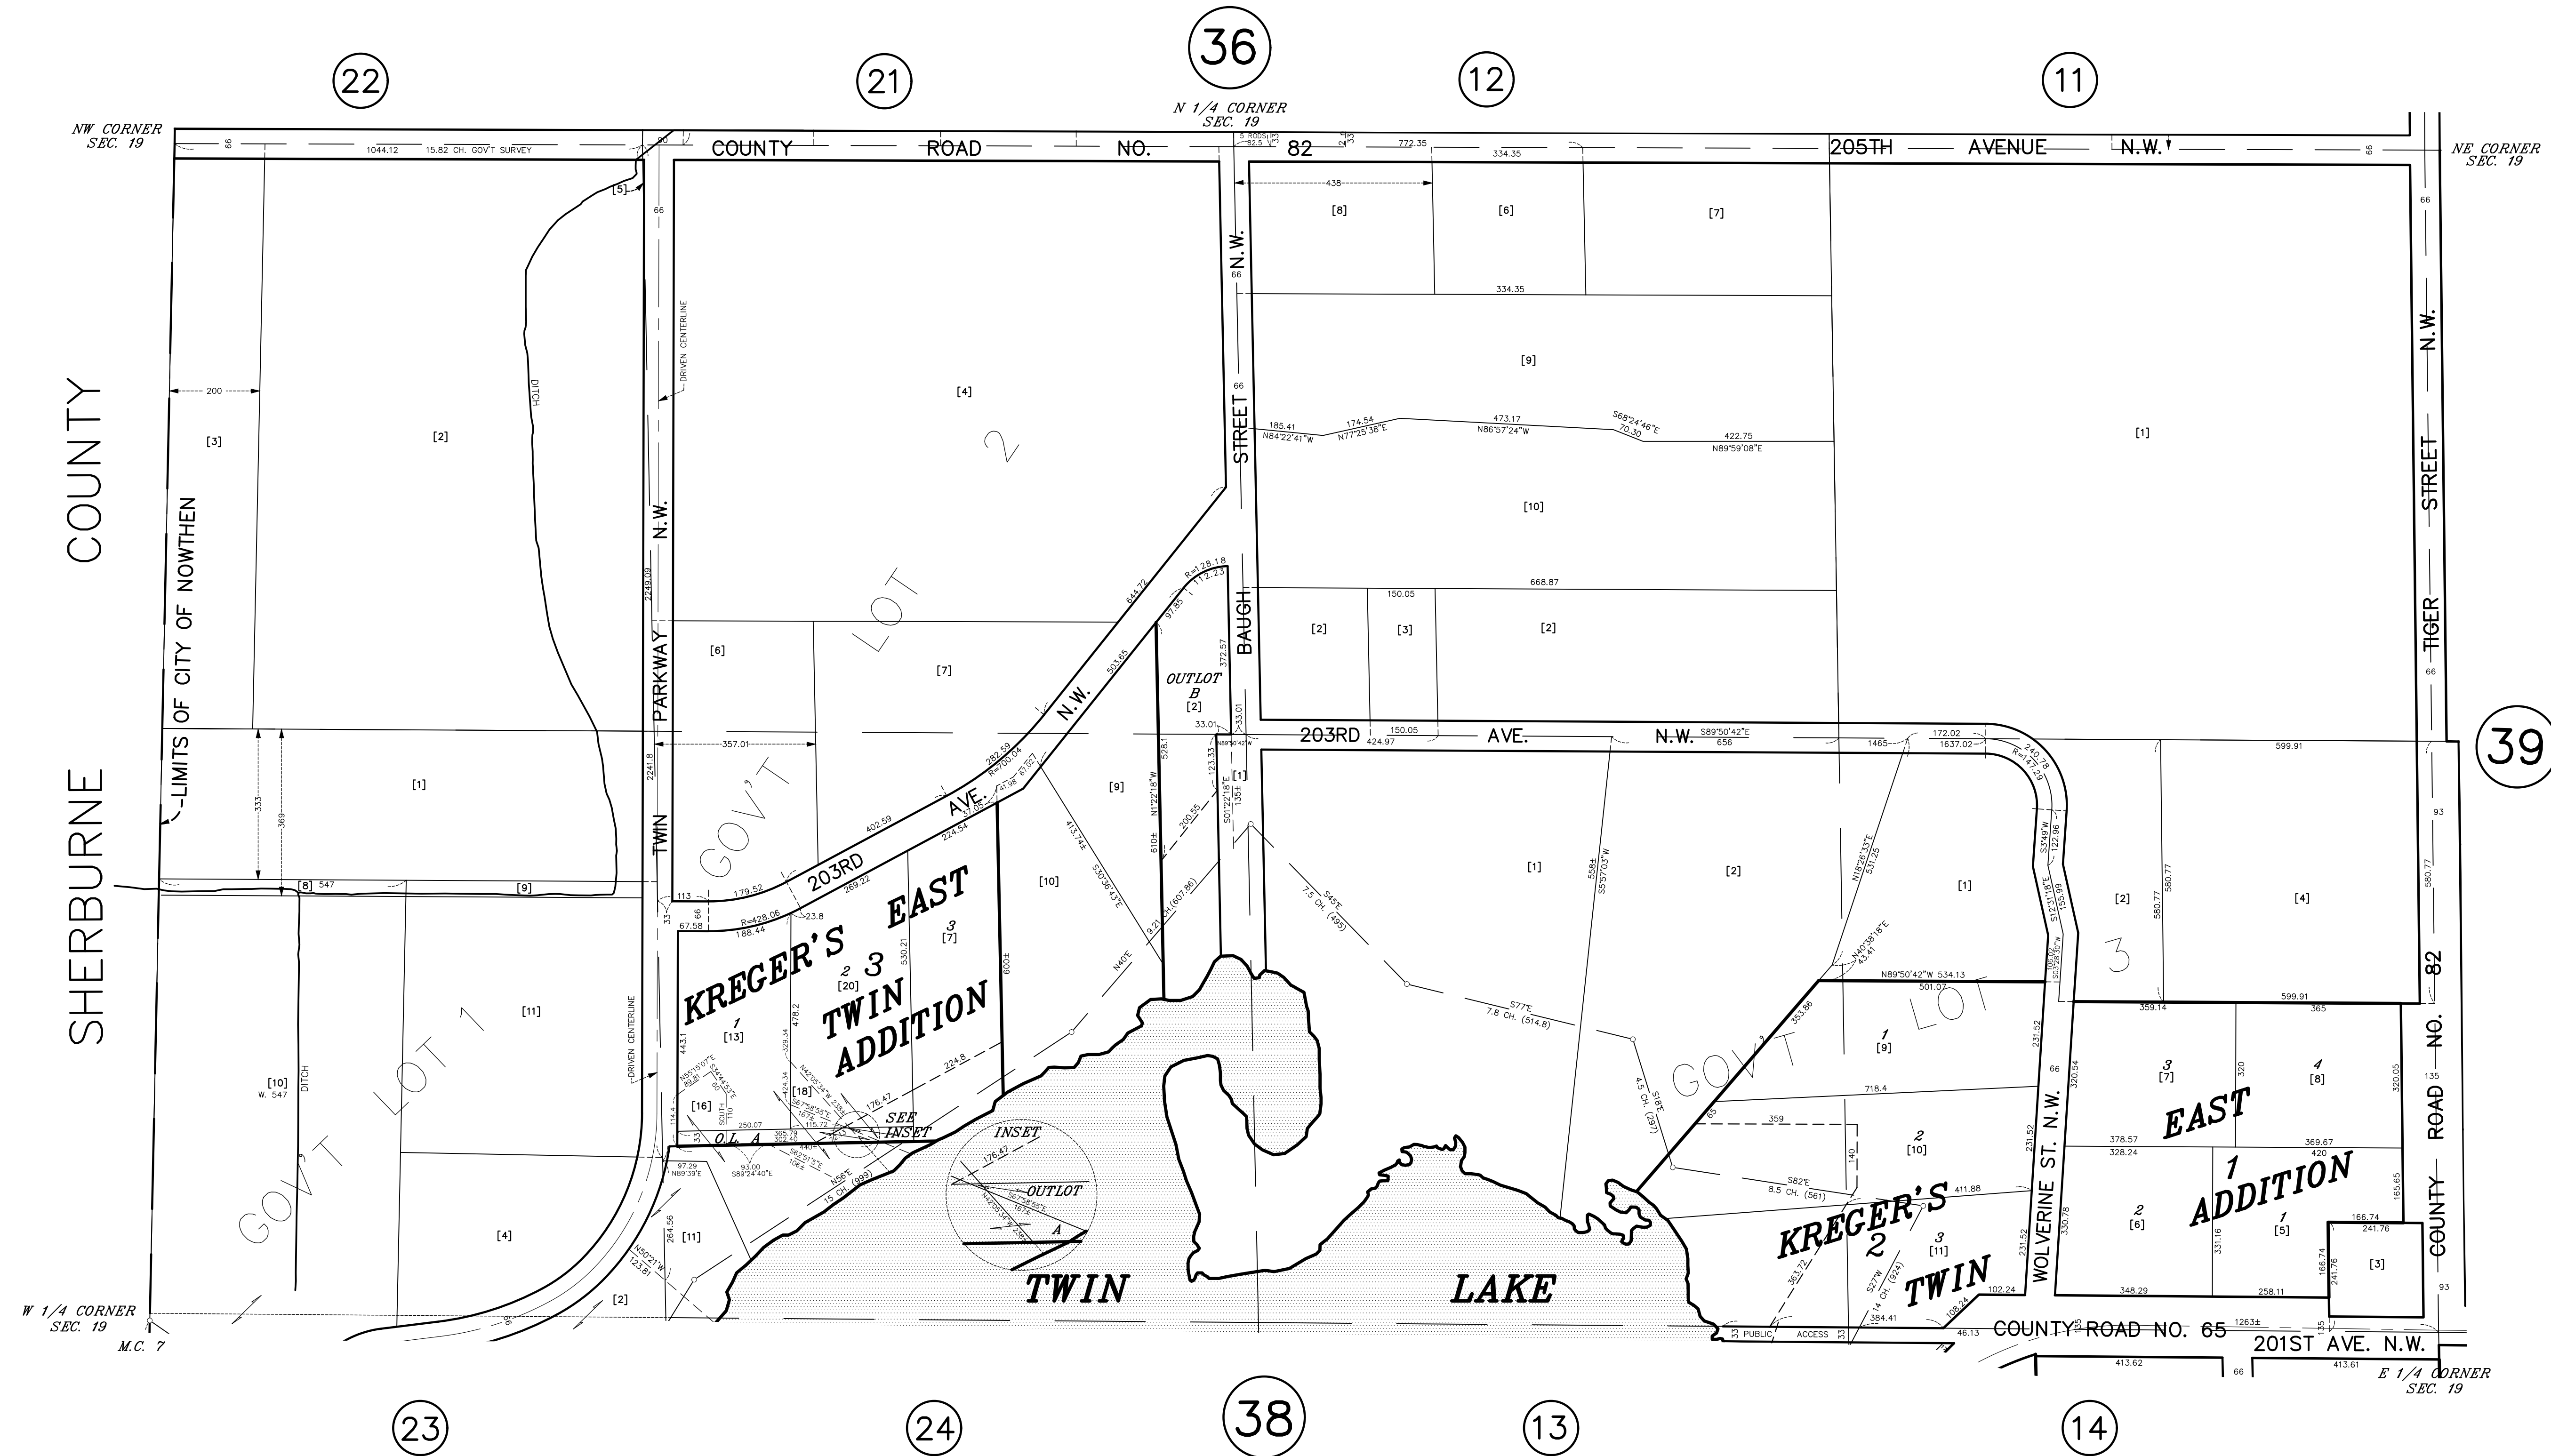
22
21
36
12
11

N 1/4 CORNER
SEC. 19

NW CORNER
SEC. 19

NE CORNER
SEC. 19

COUNTY ROAD NO. 82
205TH AVENUE N.W.

66
1044.12
15.82 CH. GOV'T SURVEY
5 RODS
82.5
33
772.35
334.35
66

[5]
66
438
[8]
[6]
[7]
334.35
[9]
[1]
[4]
2
[2]
[3]
200
DITCH
DRIVEN CENTERLINE

185.41
N84°22'41"W
174.54
N77°25'38"E
473.17
N86°57'24"W
S68°24'46"E
70.30
422.75
N89°59'08"E

[10]

SHERBURNE COUNTY
LIMITS OF CITY OF NOWTHEN

TWIN PARKWAY N.W.
2249.09
2241.8

GOV'T LOT

STREET
BAUGH
N.W.
66
66

TIGER STREET N.W.
66

668.87
150.05
[2]
[3]
[2]

644.72
R=1128.18
112.23
97.85
503.65
N.W.
OUTLOT
B
[2]
372.57
33.01
33.01
[6]
[7]
357.01

203RD AVE. N.W.
150.05
424.97
S89°50'42"E
656
1465
172.02
1637.02
240.78
R=147.29
599.91
39

[1]
333
369
282.59
R=700.04
402.59
203RD AVE.
224.54
[9]
528.1
123.33
[1]
135±
S01°22'18"E
N1°22'18"W
413.74±
S30°36'43"E
200.55
610±
9.21 CH. (607.86)

[1]
[2]
[1]
558±
S5°57'03"W
N18°28'33"E
531.25
S3°49'W
122.96
S12°31'18"E
155.99
[2]
580.77
[4]
580.77
93

[8]
547
[9]
113
179.52
269.22
66
33
67.58
R=428.06
188.44
23.8

[10]

S45°E
7.5 CH. (495)

KREGER'S EAST TWIN ADDITION
2
3
[20]
3
[7]
530.21
600±
N40°E

N40°38'18"E
43.41
N89°50'42"W 534.13
501.07
3
599.91
359.14
365

[11]
1
[13]
443.1
478.2
329.34
DRIVEN CENTERLINE

S77°E
7.8 CH. (514.8)

353.66
1
[9]
GOV'T LOT
231.52
66
320.54
3
[7]
320
4
[8]
320.05
135
82
ROAD NO.

GOV'T LOT 1
[10]
W. 547
DITCH
[16]
[18]
114.4
33
250.07
O.L. A
176.47
224.8
SEE INSET
365.79
115.72
440±
N56°E
15 CH. (999)

S18°E
4.5 CH. (297)
65
718.4
359
140
2
[10]
378.57
328.24
EAST
369.67
420

[4]
97.29
N89°39'E
93.00
S89°24'40"E
106±

INSET
176.47
OUTLOT
A

S82°E
8.5 CH. (561)
411.88
KREGER'S TWIN
2
3
[11]
231.52
WOLVERINE ST. N.W.
330.78
2
[6]
331.16
1
ADDITION
1
[5]
166.74
241.76
[3]
165.65
COUNTY

[11]
264.56
N50°21'W
123.81
[2]

TWIN LAKE

363.72
S27°W
14 CH. (924)
384.41
108.24
102.24
348.29
258.11
166.74
241.76

W 1/4 CORNER
SEC. 19
M.C. 7

33
PUBLIC ACCESS
33
46.13
COUNTY ROAD NO. 65
1263±
135
201ST AVE. N.W.
413.62
66
413.61
E 1/4 CORNER
SEC. 19
93

23
24
38
13
14